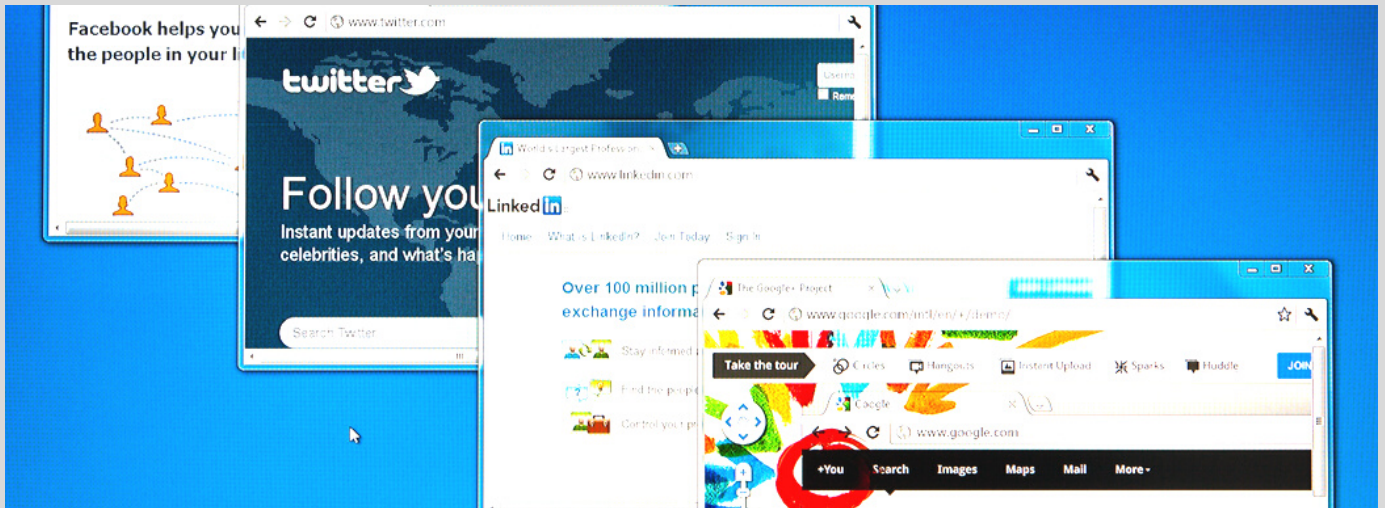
Facebook helps you
the people in your li

www.twitter.com

twitter

Userna
Reme

Follow you
Instant updates from you
celebrities, and what's ha

Search Twitter

World's Largest Professio

www.linkedin.com

Linked in

Home What is LinkedIn? Join Today Sign In

Over 100 million p
exchange informa

Stay informed a
Find the peopl
Control your p

The Google+ Project

www.google.com/intl/en/+/demo/

Take the tour
Circles
Hangouts
Instant Upload
Sparks
Huddle
JOIN

Google

www.google.com

+You
Search
Images
Maps
Mail
More